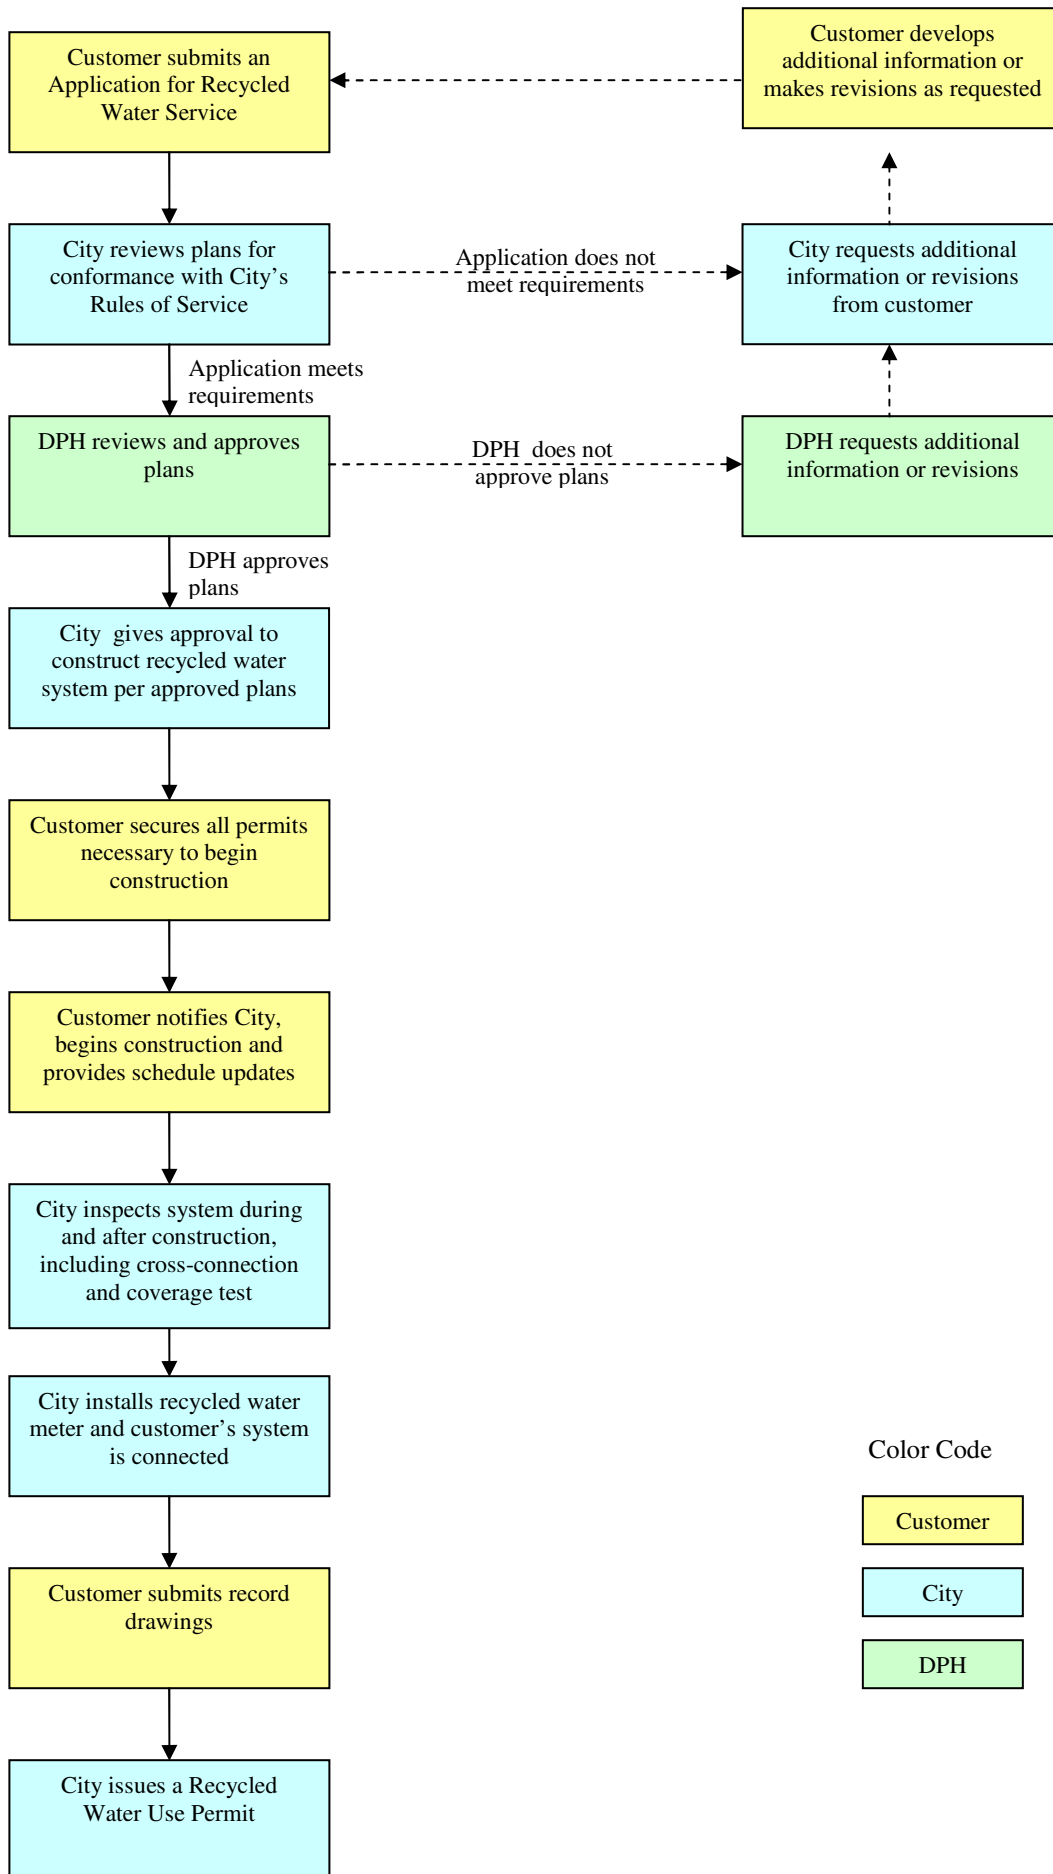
Customer submits an Application for Recycled Water Service

Customer develops additional information or makes revisions as requested

City reviews plans for conformance with City’s Rules of Service

Application does not meet requirements

City requests additional information or revisions from customer

Application meets requirements

DPH reviews and approves plans

DPH does not approve plans

DPH requests additional information or revisions

DPH approves plans

City gives approval to construct recycled water system per approved plans

Customer secures all permits necessary to begin construction

Customer notifies City, begins construction and provides schedule updates

City inspects system during and after construction, including cross-connection and coverage test

City installs recycled water meter and customer’s system is connected

Customer submits record drawings

City issues a Recycled Water Use Permit

Color Code

Customer

City

DPH